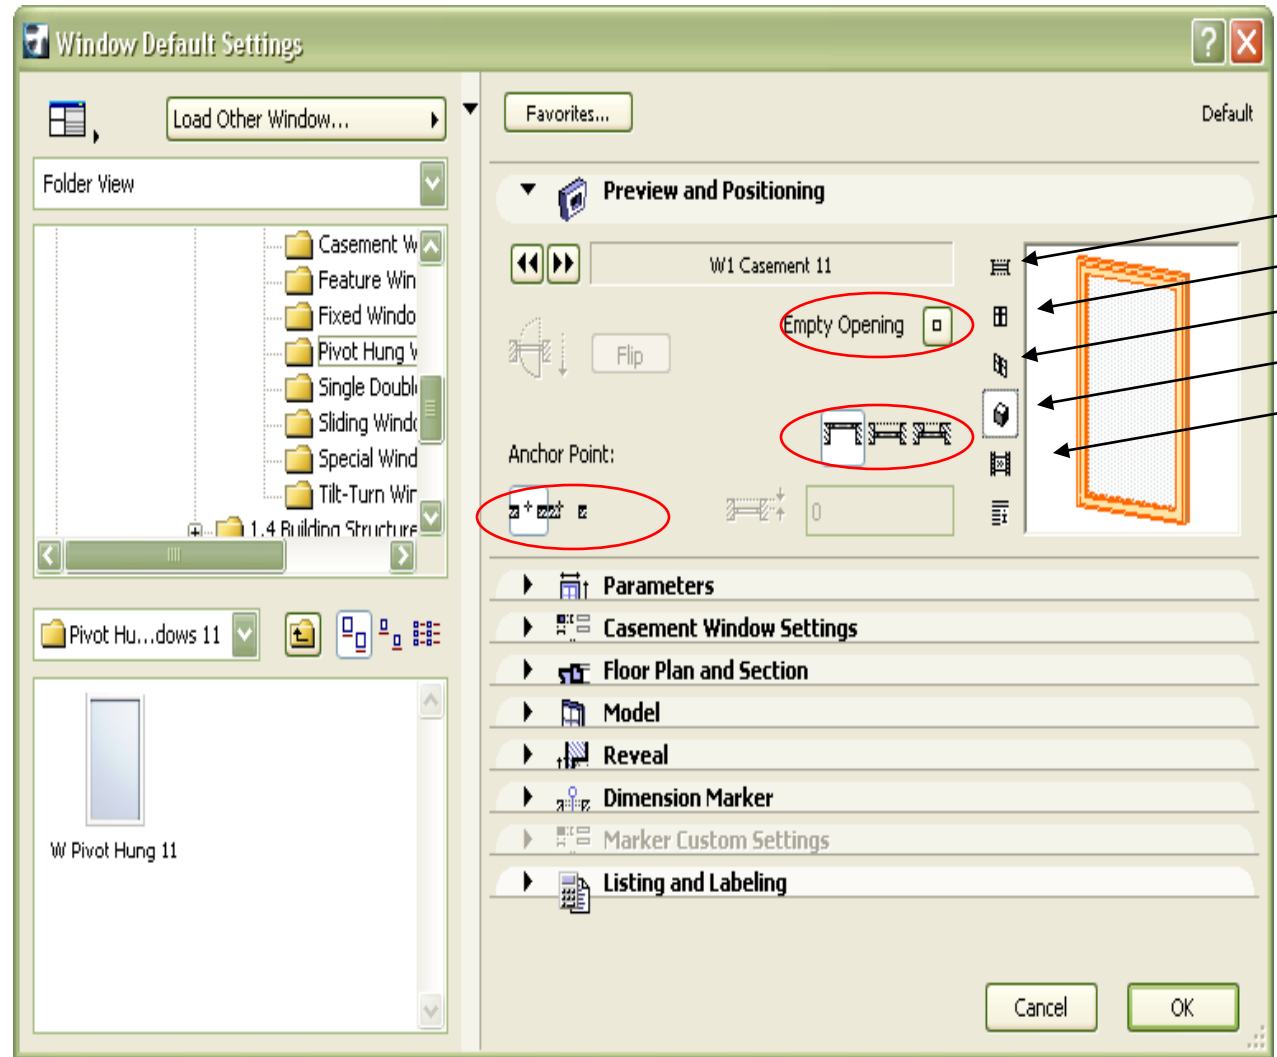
Window Default Settings

Load Other Window...

Folder View

Casement W
Feature Win
Fixed Windo
Pivot Hung W
Single Doubl
Sliding Windo
Special Wind
Tilt-Turn Wir
1.4 Building Structure

Pivot Hu...dows 11

W Pivot Hung 11

Favorites...

Default

Preview and Positioning

W1 Casement 11

Empty Opening

Flip

Anchor Point:

0

Parameters

Casement Window Settings

Floor Plan and Section

Model

Reveal

Dimension Marker

Marker Custom Settings

Listing and Labeling

Cancel

OK